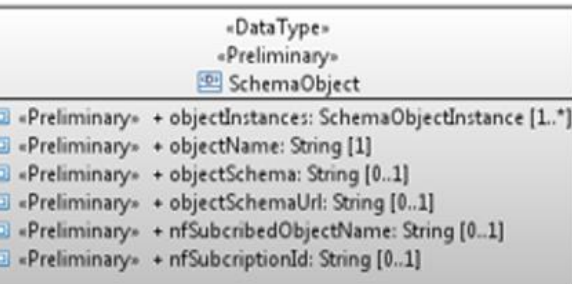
«DataType»
«Preliminary»
SchemaObject

«Preliminary» + objectInstances: SchemaObjectInstance [1..*]
«Preliminary» + objectName: String [1]
«Preliminary» + objectSchema: String [0..1]
«Preliminary» + objectSchemaUrl: String [0..1]
«Preliminary» + nfSubcribedObjectName: String [0..1]
«Preliminary» + nfSubcriptionId: String [0..1]